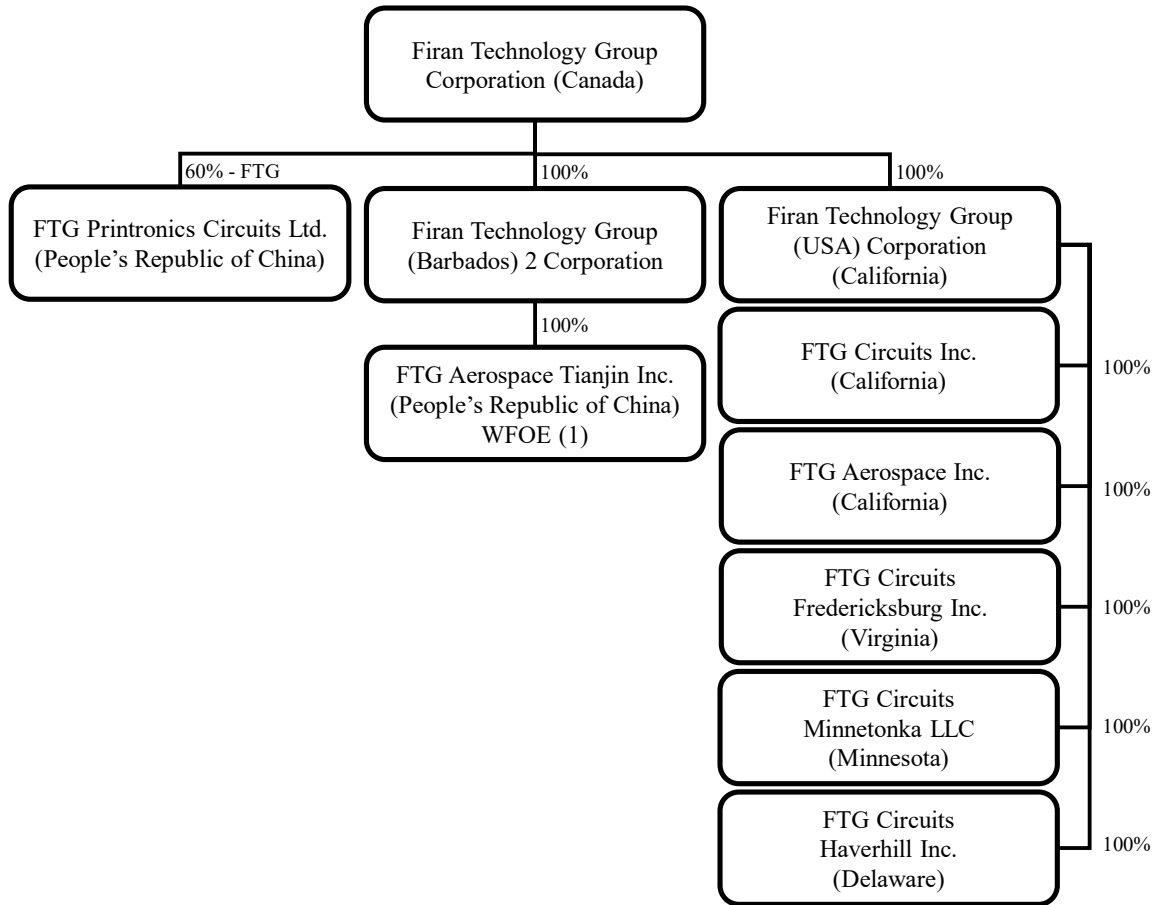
Firan Technology Group Corporation (Canada)

60% - FTG

100%

100%

FTG Printronics Circuits Ltd. (People's Republic of China)

Firan Technology Group (Barbados) 2 Corporation

100%

FTG Aerospace Tianjin Inc. (People's Republic of China) WFOE (1)

Firan Technology Group (USA) Corporation (California)

FTG Circuits Inc. (California)

100%

FTG Aerospace Inc. (California)

100%

FTG Circuits Fredericksburg Inc. (Virginia)

100%

FTG Circuits Minnetonka LLC (Minnesota)

100%

FTG Circuits Haverhill Inc. (Delaware)

100%